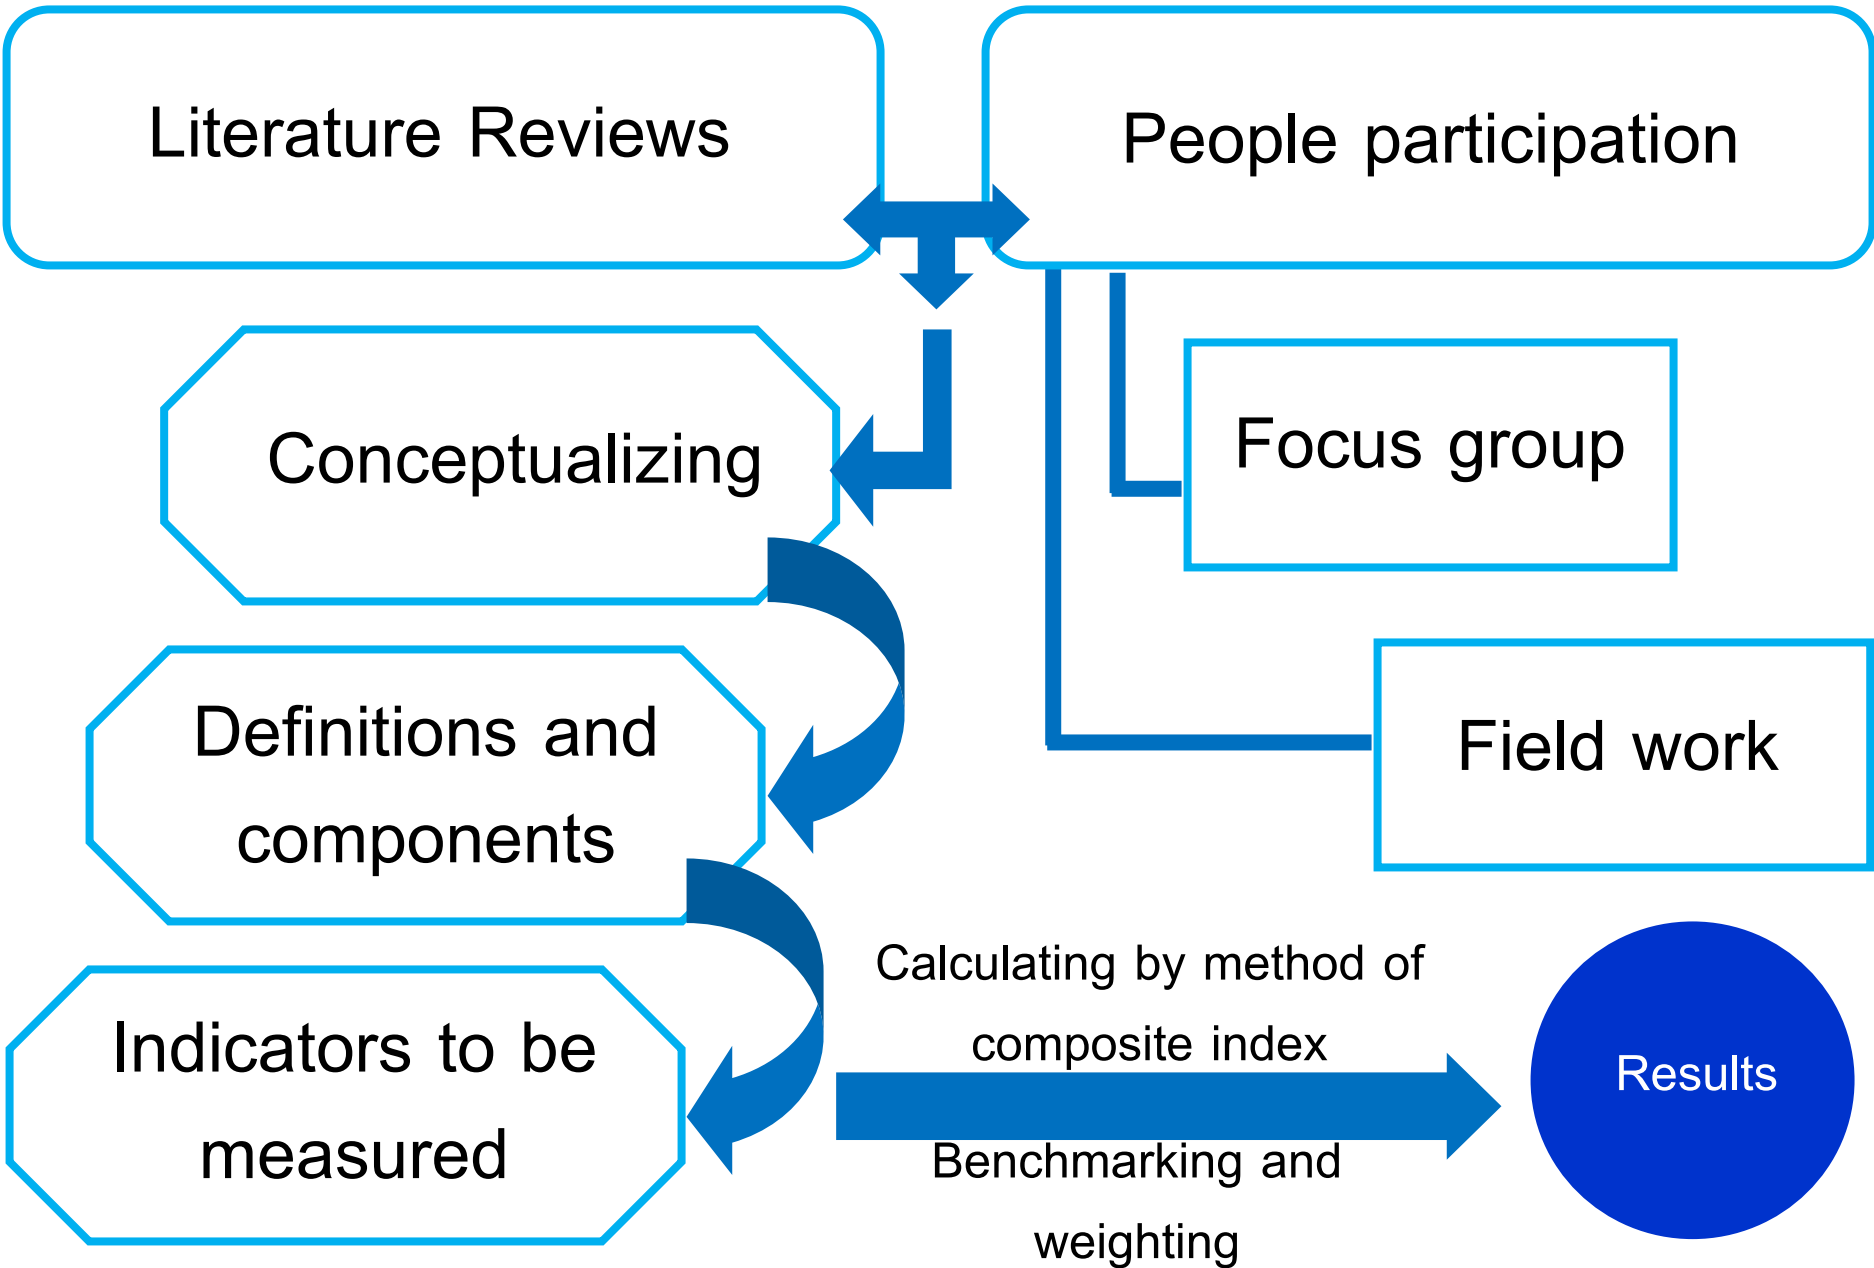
Literature Reviews

People participation

Conceptualizing

Focus group

Definitions and components

Field work

Indicators to be measured

Calculating by method of composite index

Benchmarking and weighting

Results